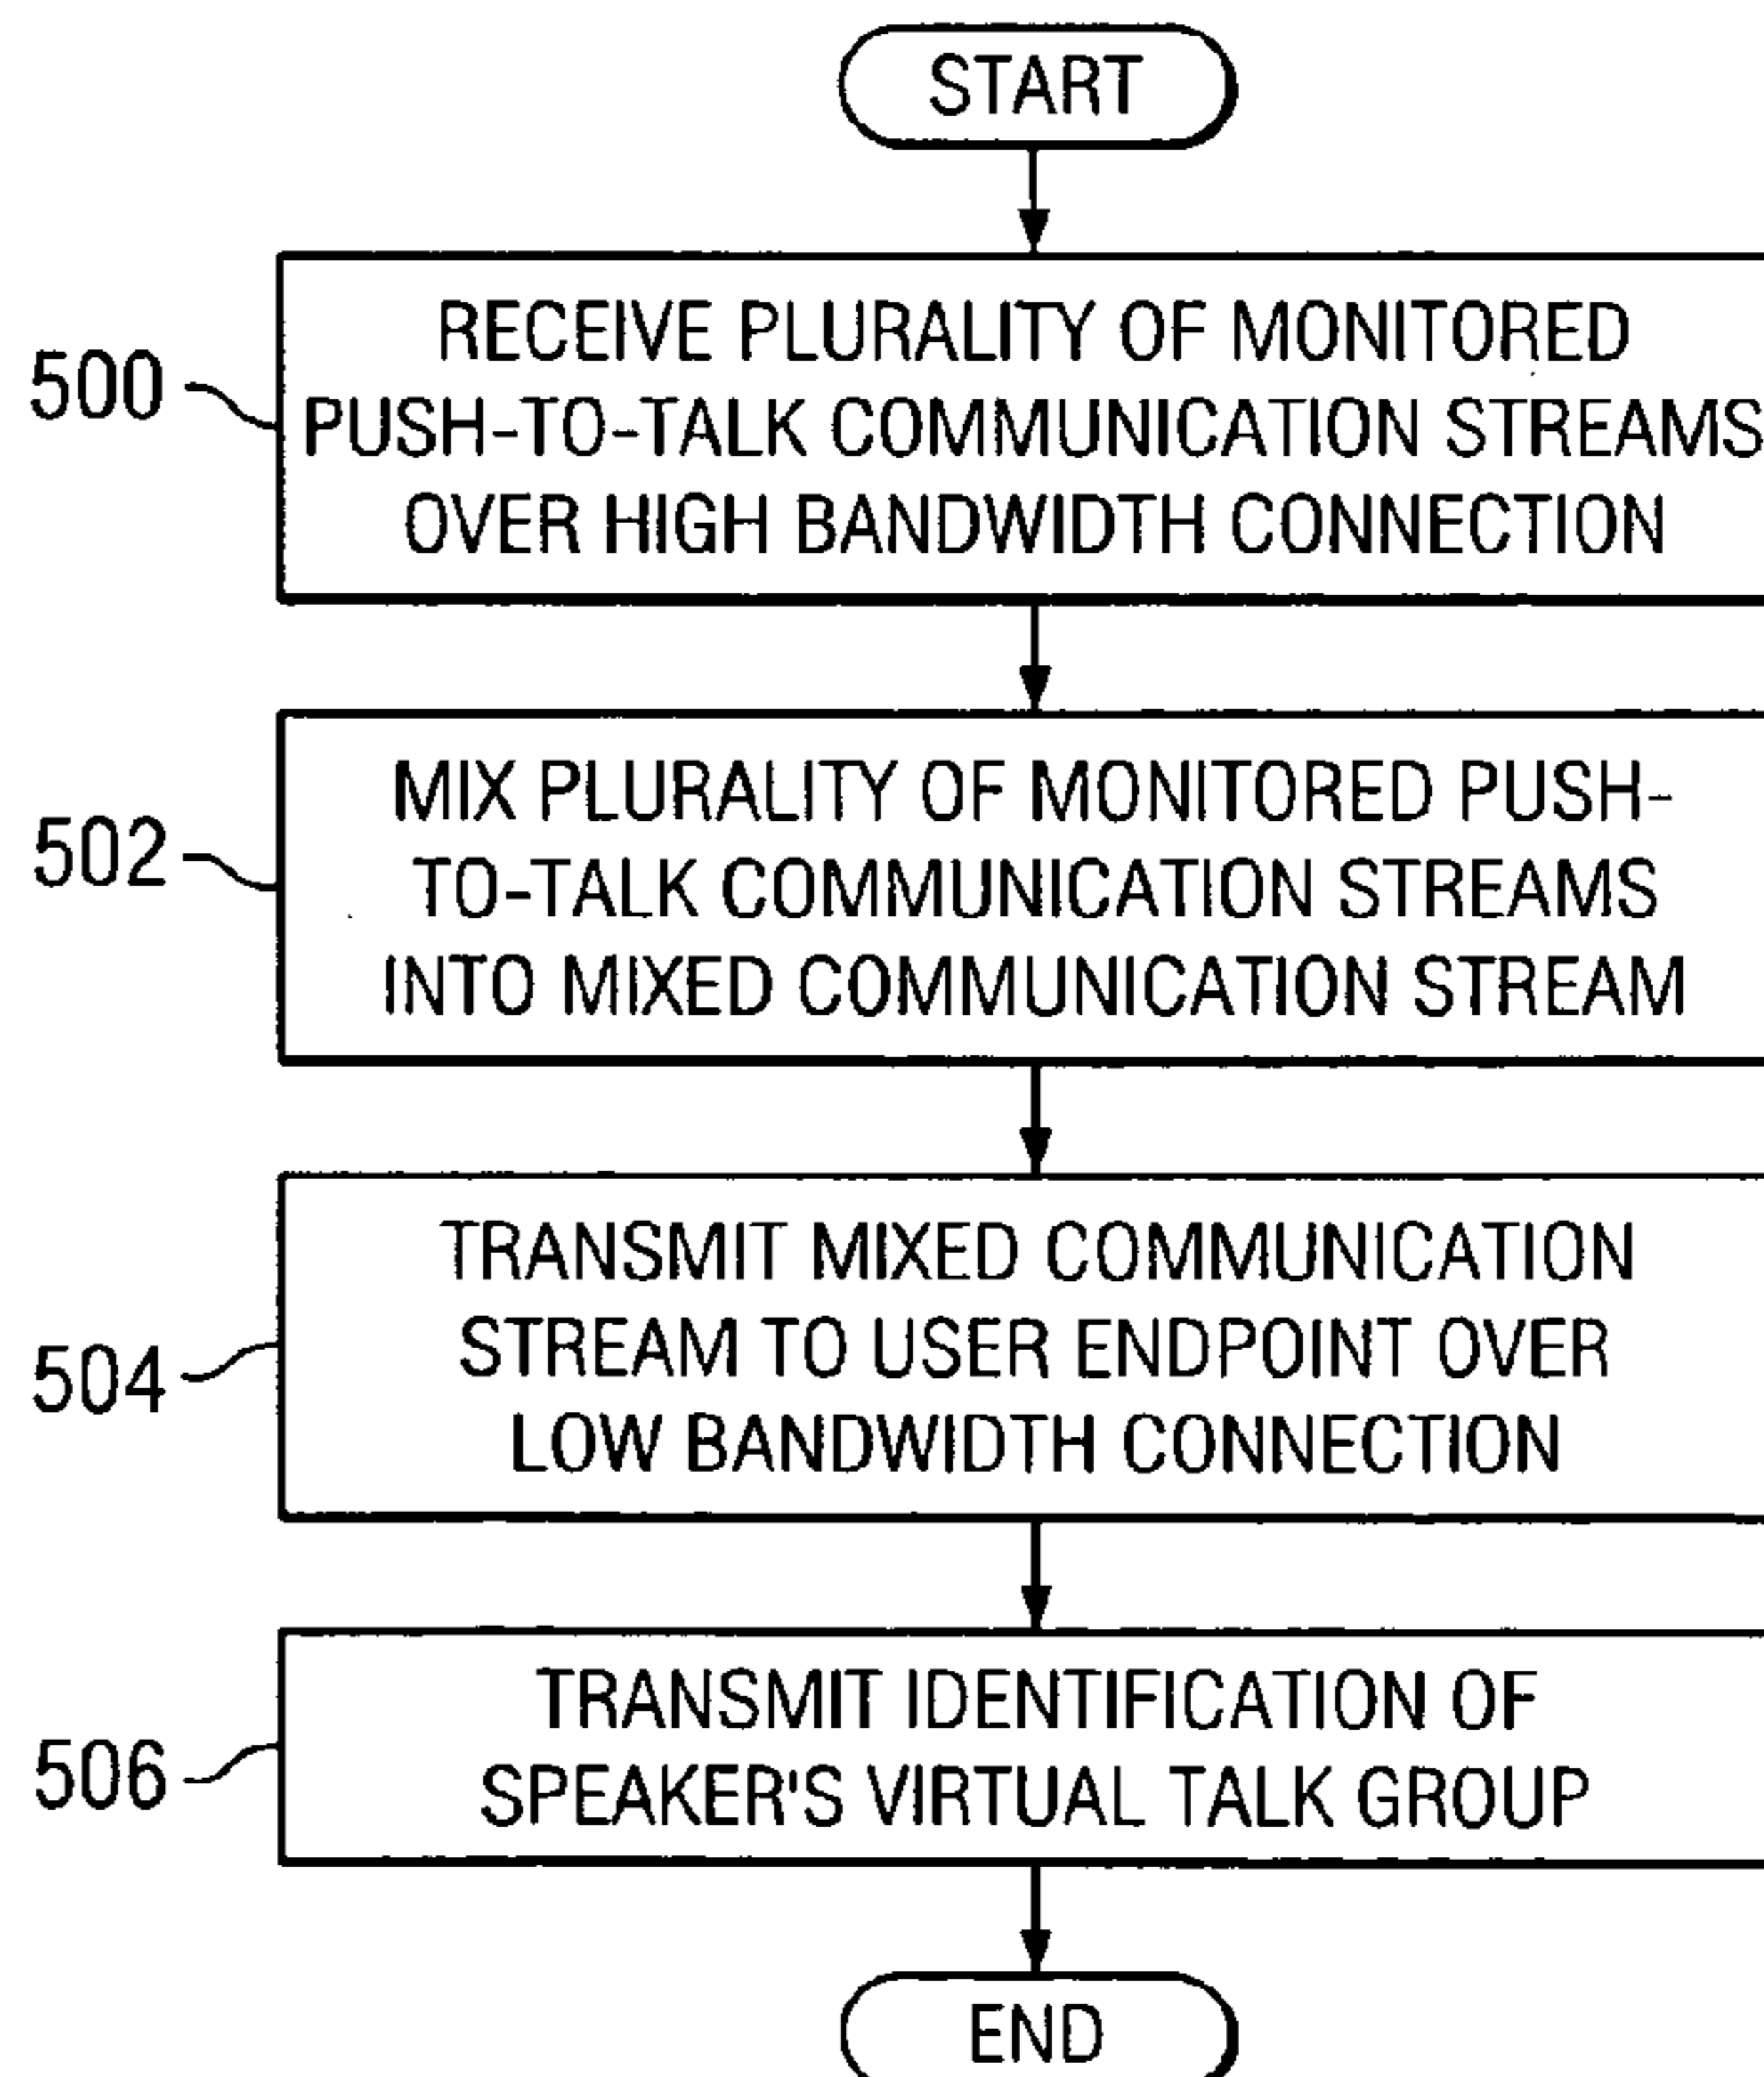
START

500 RECEIVE PLURALITY OF MONITORED PUSH-TO-TALK COMMUNICATION STREAMS OVER HIGH BANDWIDTH CONNECTION

502 MIX PLURALITY OF MONITORED PUSH-TO-TALK COMMUNICATION STREAMS INTO MIXED COMMUNICATION STREAM

504 TRANSMIT MIXED COMMUNICATION STREAM TO USER ENDPOINT OVER LOW BANDWIDTH CONNECTION

506 TRANSMIT IDENTIFICATION OF SPEAKER'S VIRTUAL TALK GROUP

END